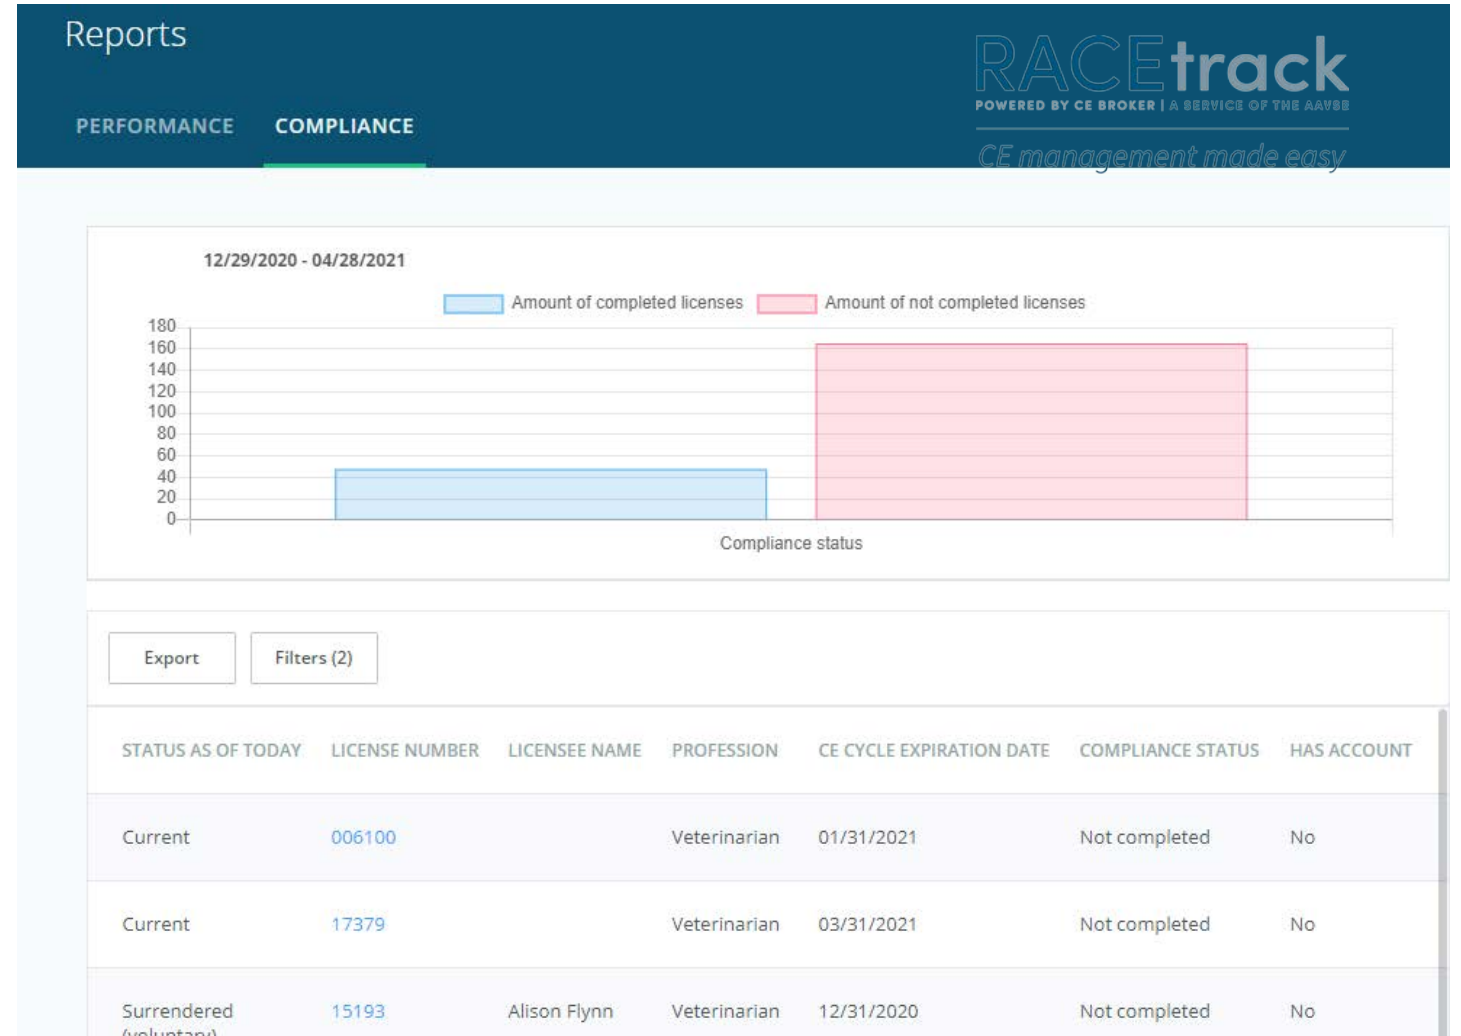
Reports

PERFORMANCE COMPLIANCE

RACEtrack
POWERED BY CE BROKER | A SERVICE OF THE AAVSB
CE management made easy

12/29/2020 - 04/28/2021

Amount of completed licenses Amount of not completed licenses

180
160
140
120
100
80
60
40
20
0

Compliance status

Export Filters (2)

| STATUS AS OF TODAY | LICENSE NUMBER | LICENSEE NAME | PROFESSION | CE CYCLE EXPIRATION DATE | COMPLIANCE STATUS | HAS ACCOUNT |
|---|---|---|---|---|---|---|
| Current | 006100 | | Veterinarian | 01/31/2021 | Not completed | No |
| Current | 17379 | | Veterinarian | 03/31/2021 | Not completed | No |
| Surrendered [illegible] | 15193 | Alison Flynn | Veterinarian | 12/31/2020 | Not completed | No |